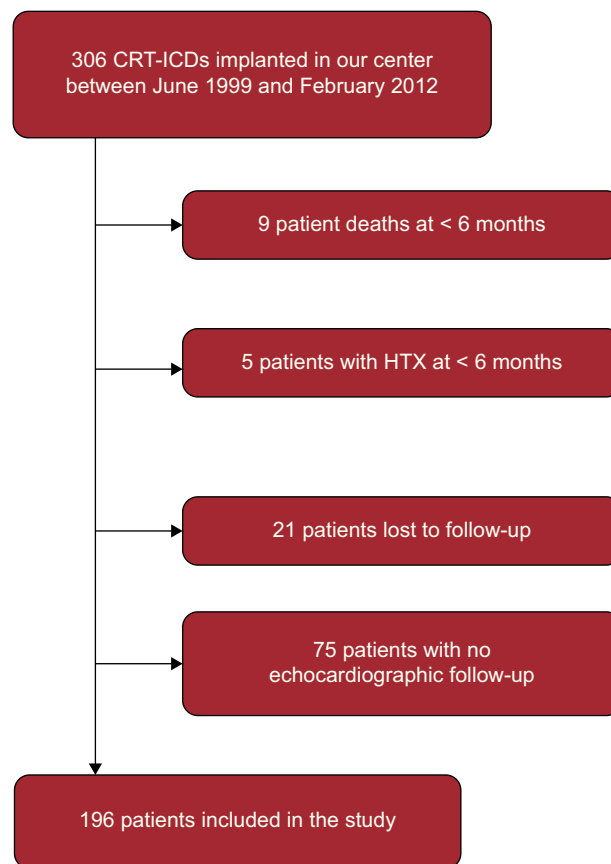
306 CRT-ICDs implanted in our center between June 1999 and February 2012

9 patient deaths at < 6 months

5 patients with HTX at < 6 months

21 patients lost to follow-up

75 patients with no echocardiographic follow-up

196 patients included in the study